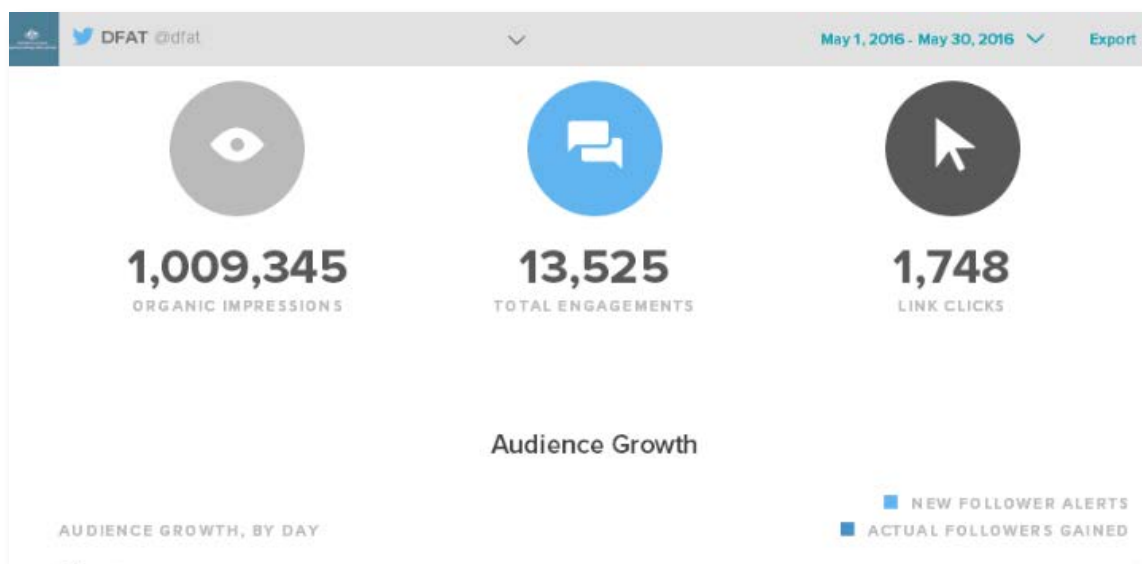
DFAT @dfat

May 1, 2016 - May 30, 2016

Export

1,009,345
ORGANIC IMPRESSIONS

13,525
TOTAL ENGAGEMENTS

1,748
LINK CLICKS

Audience Growth

NEW FOLLOWER ALERTS

AUDIENCE GROWTH, BY DAY

ACTUAL FOLLOWERS GAINED